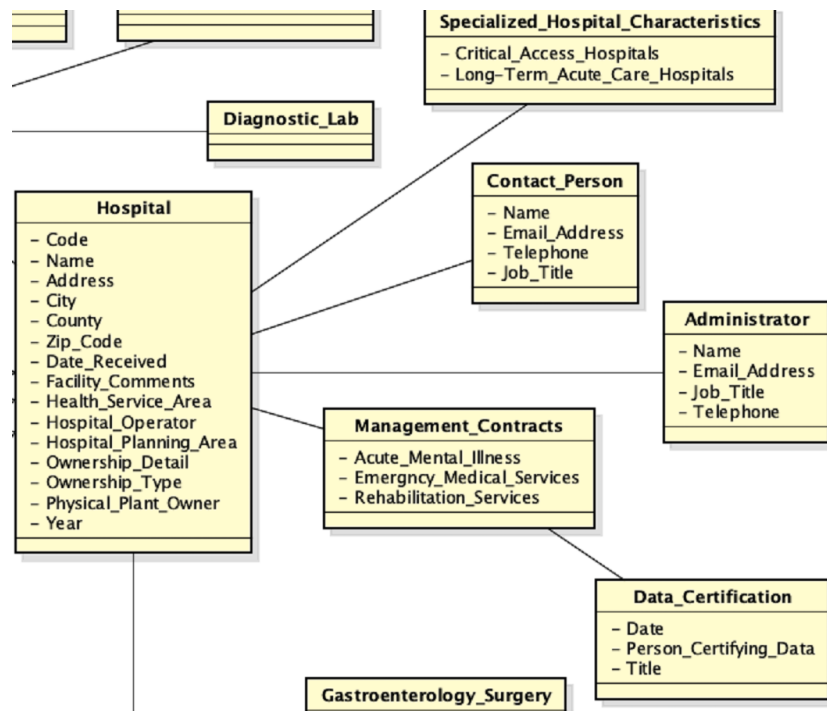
Specialized_Hospital_Characteristics
- Critical_Access_Hospitals
- Long-Term_Acute_Care_Hospitals

Diagnostic_Lab

Contact_Person
- Name
- Email_Address
- Telephone
- Job_Title

Hospital
- Code
- Name
- Address
- City
- County
- Zip_Code
- Date_Received
- Facility_Comments
- Health_Service_Area
- Hospital_Operator
- Hospital_Planning_Area
- Ownership_Detail
- Ownership_Type
- Physical_Plant_Owner
- Year

Administrator
- Name
- Email_Address
- Job_Title
- Telephone

Management_Contracts
- Acute_Mental_Illness
- Emergncy_Medical_Services
- Rehabilitation_Services

Data_Certification
- Date
- Person_Certifying_Data
- Title

Gastroenterology_Surgery